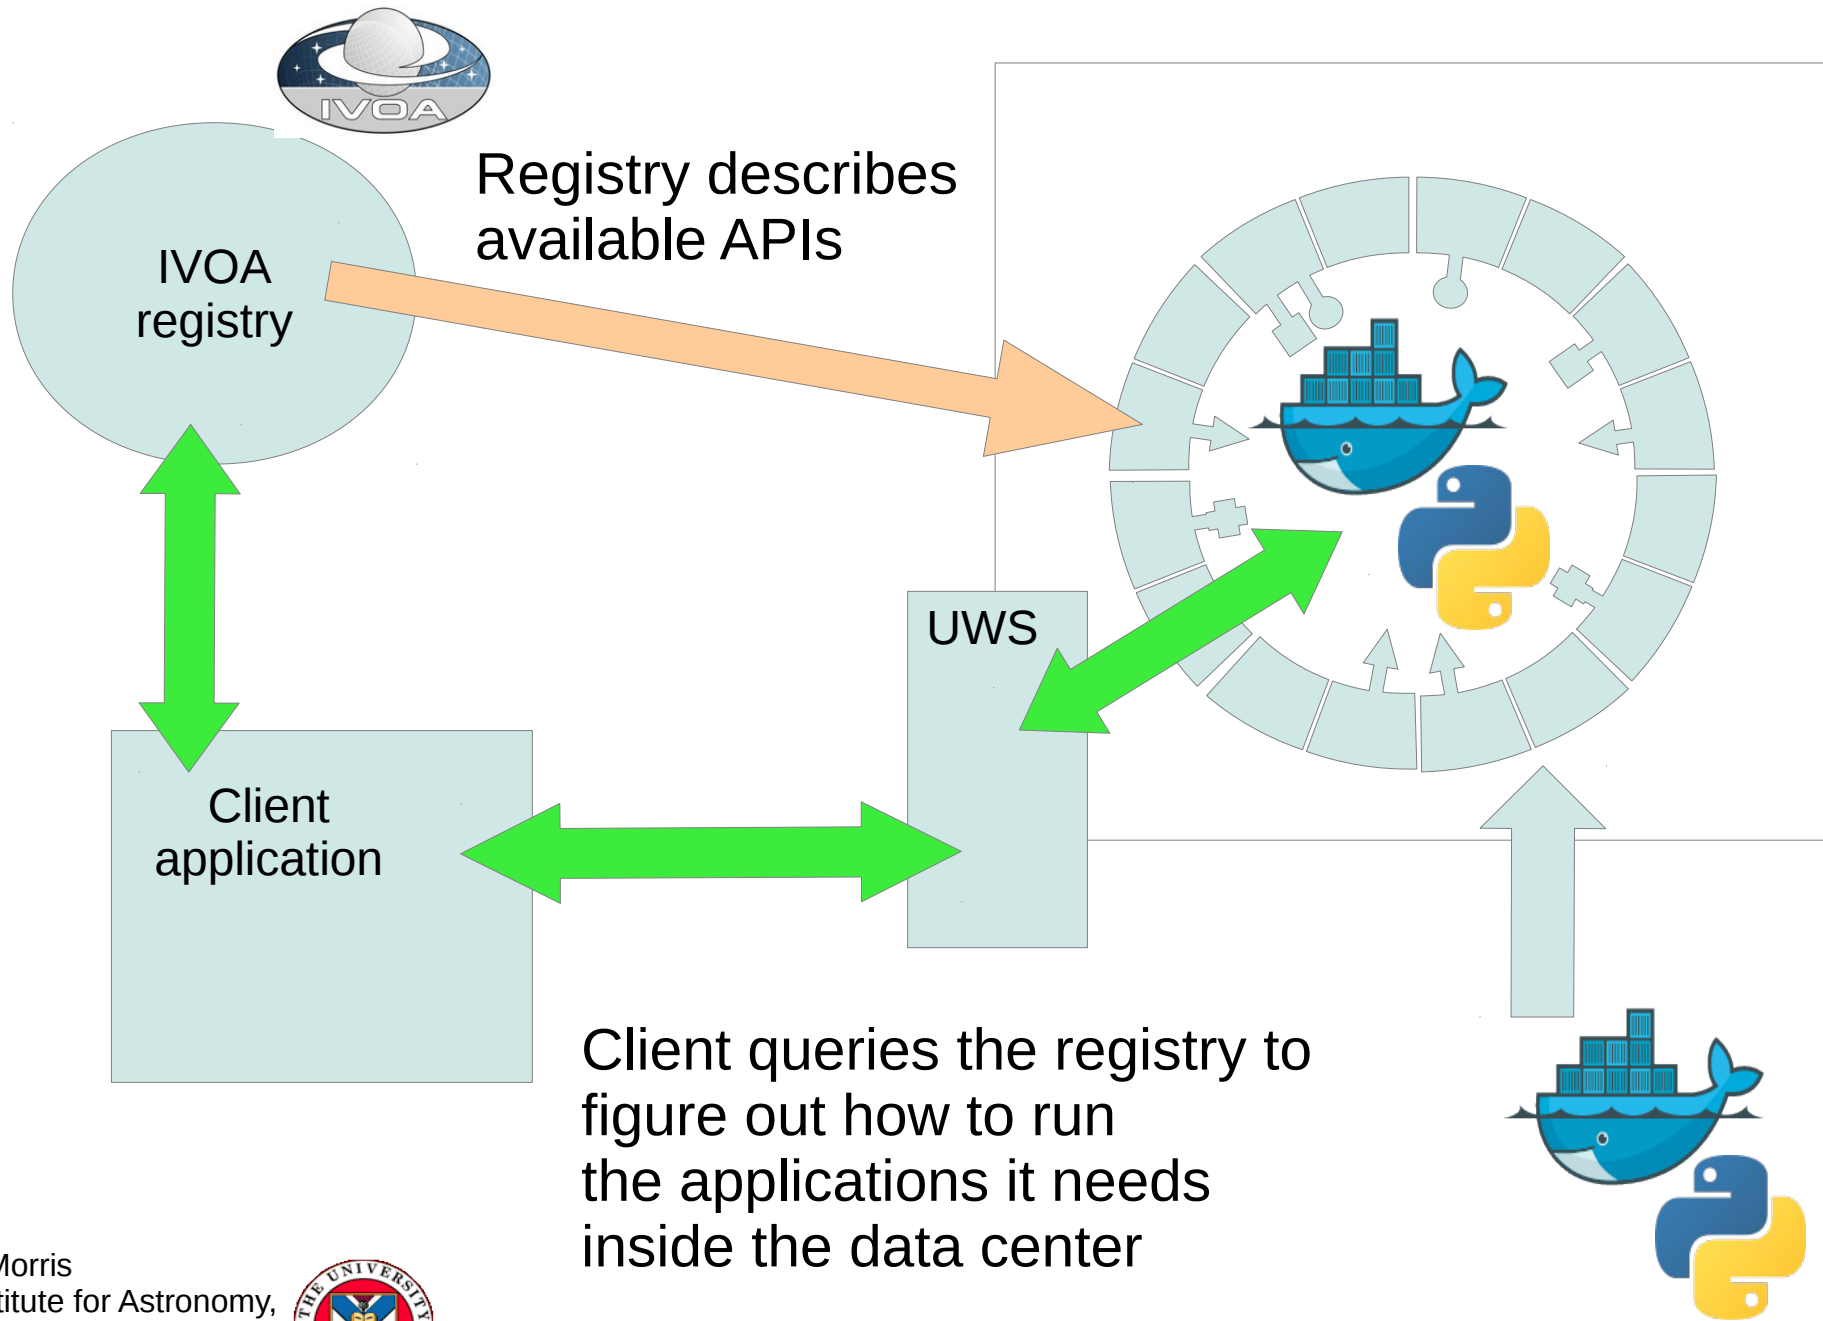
IVOA

IVOA registry

Registry describes available APIs

UWS

Client application

Client queries the registry to figure out how to run the applications it needs inside the data center

Morris
titute for Astronomy,

THE UNIVERSITY